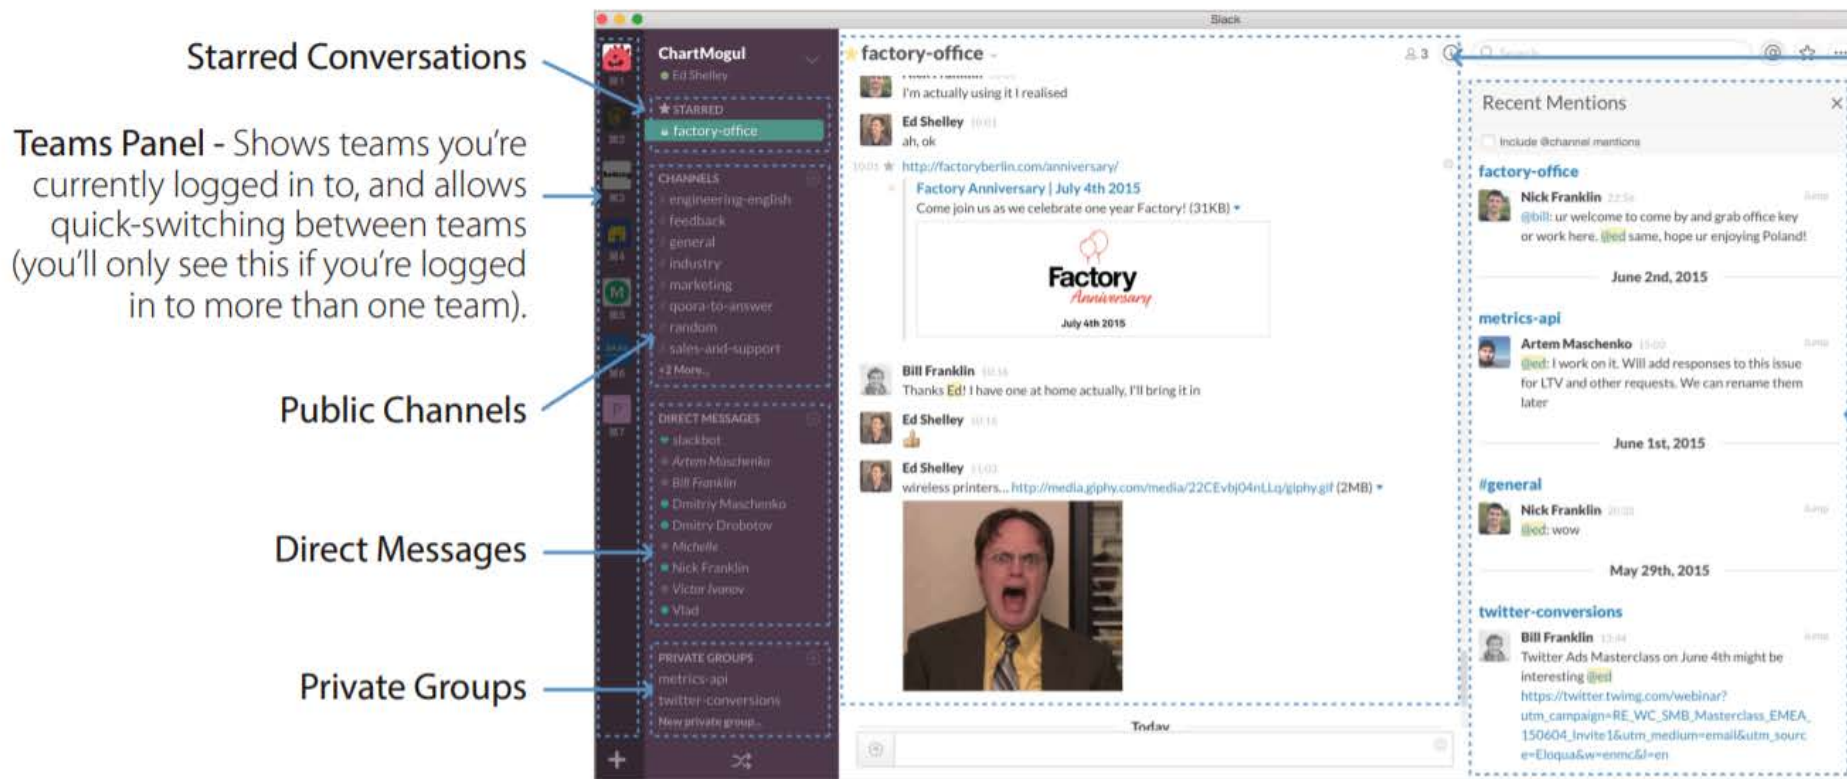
Starred Conversations

Teams Panel - Shows teams you're currently logged in to, and allows quick-switching between teams (you'll only see this if you're logged in to more than one team).

Public Channels

Direct Messages

Private Groups

Slack

ChartMogul
Ed Shelley

STARRED
factory-office

CHANNELS
engineering-english
feedback
general
industry
marketing
quora-to-answer
random
sales-and-support
+2 More...

DIRECT MESSAGES
slackbot
Artem Maschenko
Bill Franklin
Dmitriy Maschenko
Dmitry Drobotov
Michelle
Nick Franklin
Victor Ivanov
Vlad

PRIVATE GROUPS
metrics-api
twitter-conversions
New private group...

factory-office

I'm actually using it I realised

Ed Shelley
ah, ok

http://factoryberlin.com/anniversary/
Factory Anniversary | July 4th 2015
Come join us as we celebrate one year Factory! (31KB)

Factory
Anniversary
July 4th 2015

Bill Franklin
Thanks Ed! I have one at home actually, I'll bring it in

Ed Shelley

Ed Shelley
wireless printers... http://media.giphy.com/media/22CEvbj04nLLq/giphy.gif (2MB)

Today

Recent Mentions
Include @channel mentions

factory-office
Nick Franklin
@bill: ur welcome to come by and grab office key or work here. @ed same, hope ur enjoying Poland!

June 2nd, 2015

metrics-api
Artem Maschenko
@ed: I work on it. Will add responses to this issue for LTV and other requests. We can rename them later

June 1st, 2015

#general
Nick Franklin
@ed: wow

May 29th, 2015

twitter-conversions
Bill Franklin
Twitter Ads Masterclass on June 4th might be interesting @ed
https://twitter.twimg.com/webinar?utm_campaign=RE_WC_SMB_Masterclass_EMEA_150604_Invite1&utm_medium=email&utm_source=Eloqua&w=enmc&l=en